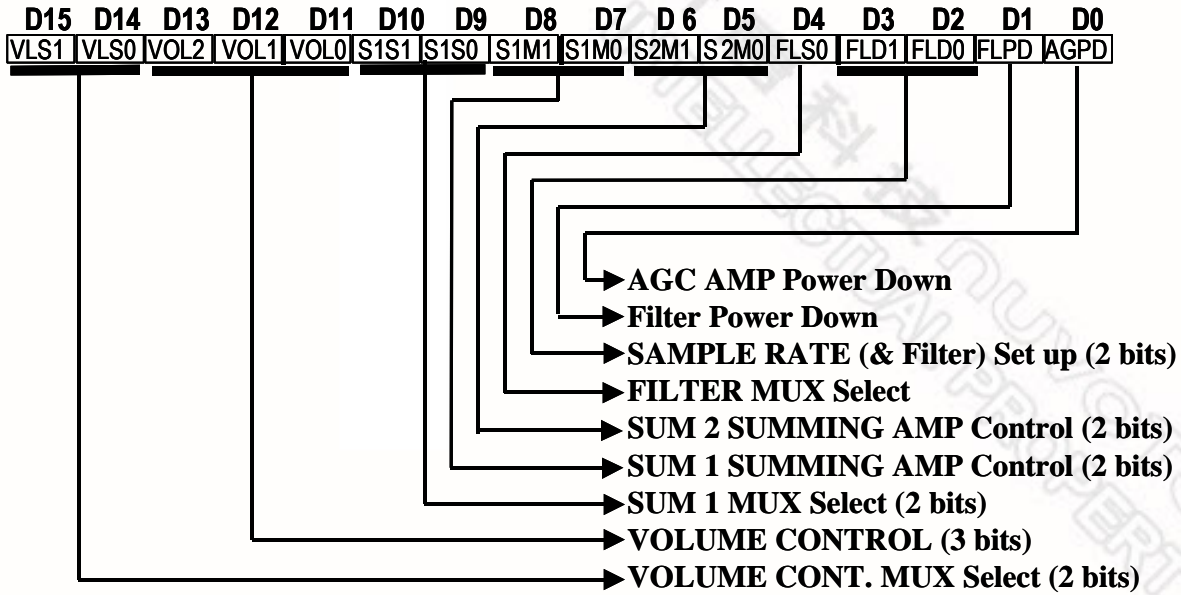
| D15 | D14 | D13 | D12 | D11 | D10 | D9 | D8 | D7 | D 6 | D5 | D4 | D3 | D2 | D1 | D0 |
|---|---|---|---|---|---|---|---|---|---|---|---|---|---|---|---|
| VLS1 | VLS0 | VOL2 | VOL1 | VOL0 | S1S1 | S1S0 | S1M1 | S1M0 | S2M1 | S 2M0 | FLS0 | FLD1 | FLD0 | FLPD | AGPD |

AGC AMP Power Down
Filter Power Down
SAMPLE RATE (& Filter) Set up (2 bits)
FILTER MUX Select
SUM 2 SUMMING AMP Control (2 bits)
SUM 1 SUMMING AMP Control (2 bits)
SUM 1 MUX Select (2 bits)
VOLUME CONTROL (3 bits)
VOLUME CONT. MUX Select (2 bits)